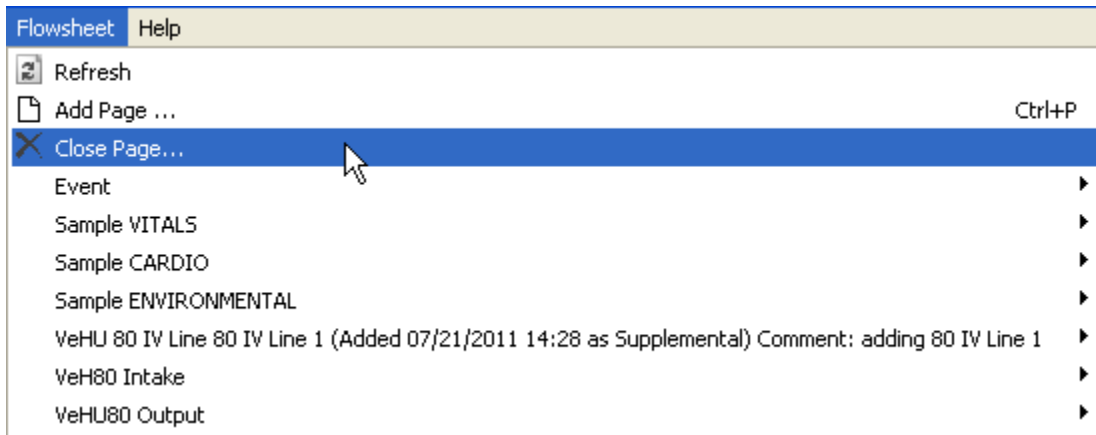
Flowsheet Help

Refresh

Add Page ... Ctrl+P

Close Page...

Event

Sample VITALS

Sample CARDIO

Sample ENVIRONMENTAL

VeHU 80 IV Line 80 IV Line 1 (Added 07/21/2011 14:28 as Supplemental) Comment: adding 80 IV Line 1

VeH80 Intake

VeHU80 Output